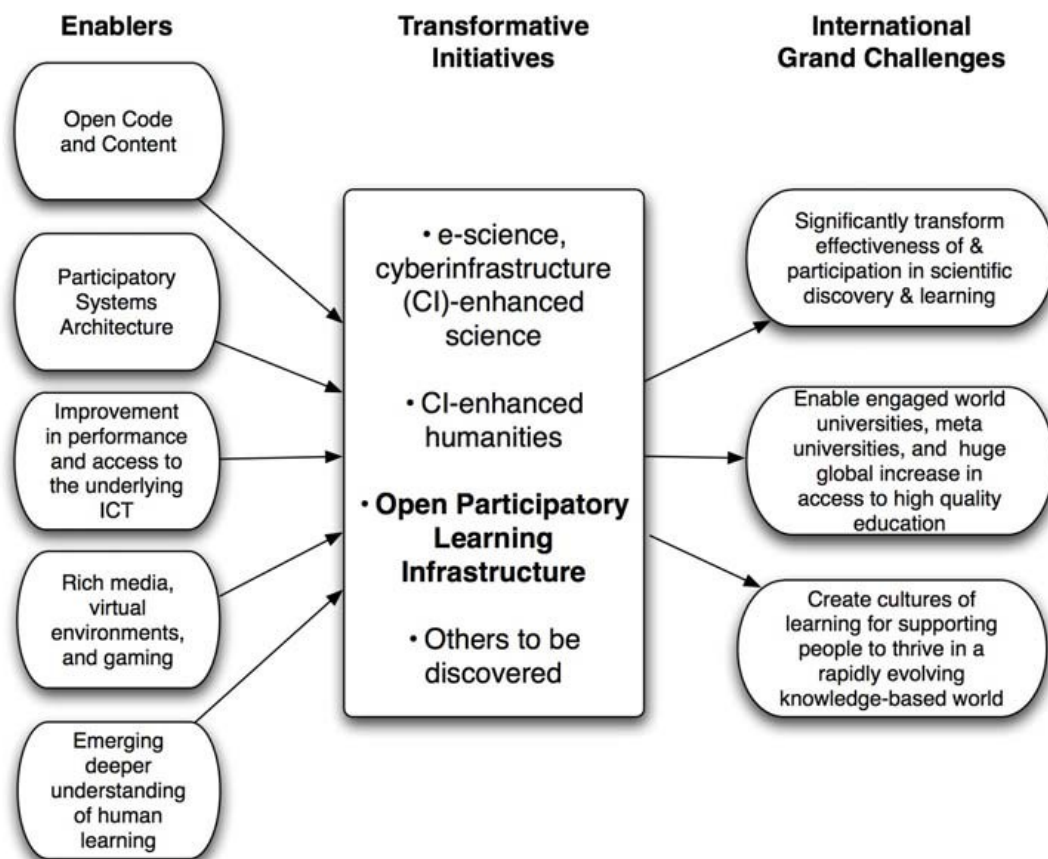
Enablers

Transformative Initiatives

International Grand Challenges

Open Code and Content

Participatory Systems Architecture

Improvement in performance and access to the underlying ICT

Rich media, virtual environments, and gaming

Emerging deeper understanding of human learning

• e-science, cyberinfrastructure (CI)-enhanced science

• CI-enhanced humanities

• **Open Participatory Learning Infrastructure**

• Others to be discovered

Significantly transform effectiveness of & participation in scientific discovery & learning

Enable engaged world universities, meta universities, and huge global increase in access to high quality education

Create cultures of learning for supporting people to thrive in a rapidly evolving knowledge-based world